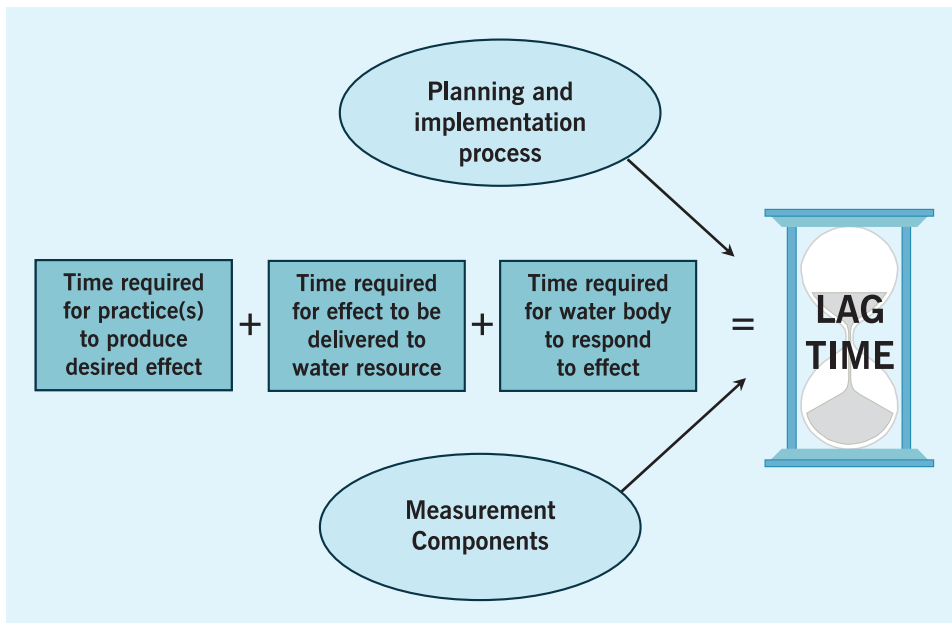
Planning and implementation process

Time required for practice(s) to produce desired effect + Time required for effect to be delivered to water resource + Time required for water body to respond to effect = LAG TIME

Measurement Components